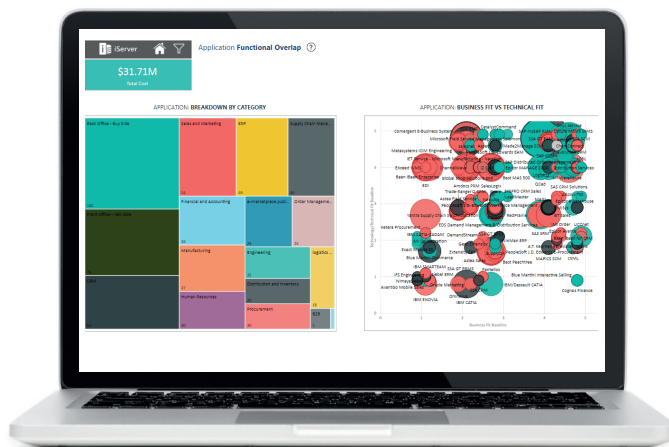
iServer

$31.71M
Total Cost

Application Functional Overlap

APPLICATION: BREAKDOWN BY CATEGORY

Back Office - Buy side
Sales and Marketing
ERP
Supply Chain Mana...
Front Office - Sell side
Financial and Accounting
E-marketplace
Order Management
Manufacturing
Engineering
Logistics
Distribution and Inventory
Human Resources
Procurement
CRM

APPLICATION: BUSINESS FIT VS TECHNICAL FIT

Cornergeant E-Business System
Metasystems IDM Engineering
IBM Dassault CATIA
Cognos Finance
Blue Martini Interactive Selling
SAS CRM Solutions
Best Peachtree
Business Fit Baseline
Technology/Technical Fit Baseline